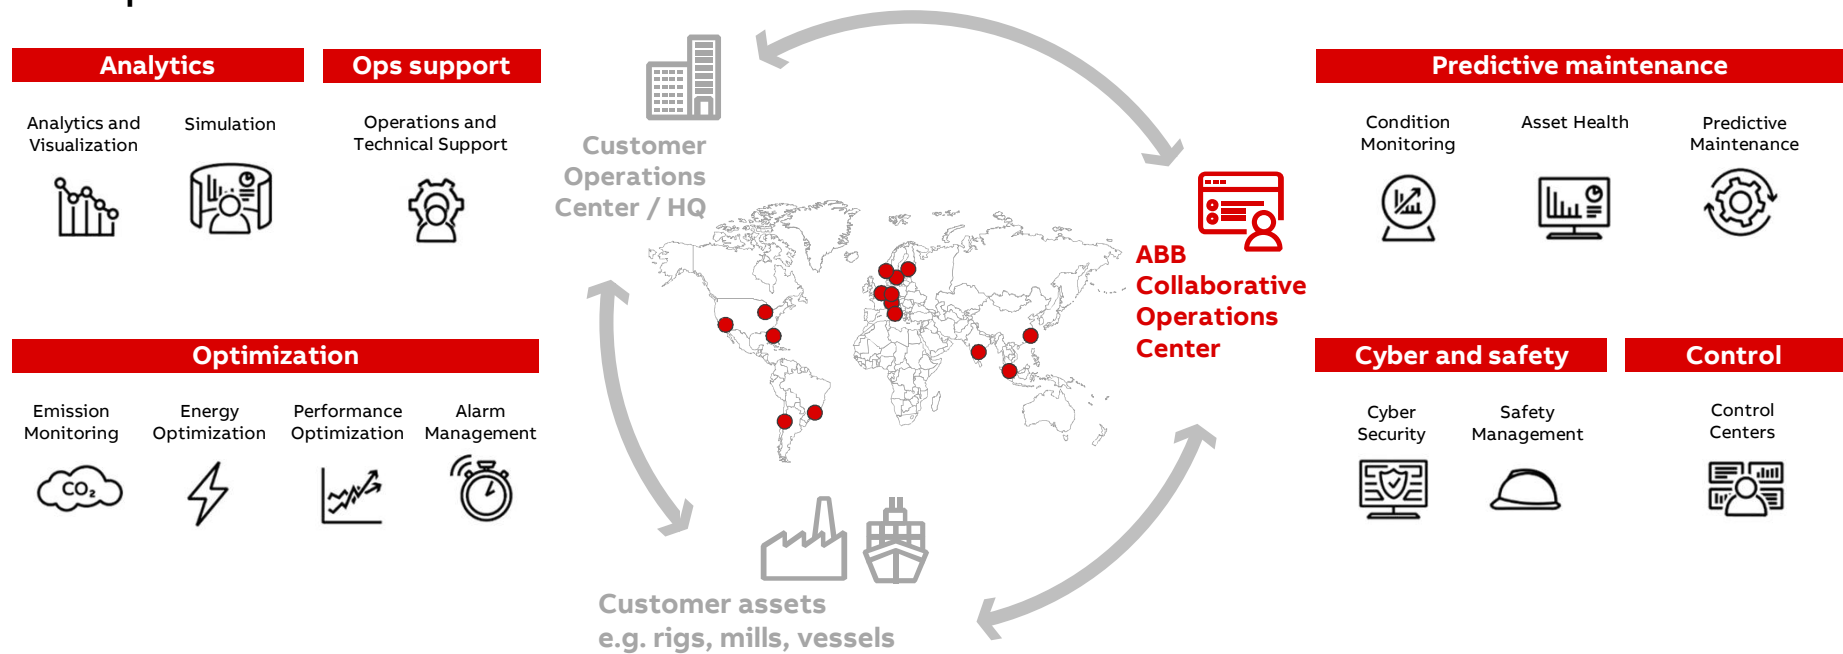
Analytics

Analytics and Visualization

Simulation

Ops support

Operations and Technical Support

Customer Operations Center / HQ

Predictive maintenance

Condition Monitoring

Asset Health

Predictive Maintenance

ABB Collaborative Operations Center

Optimization

Emission Monitoring

Energy Optimization

Performance Optimization

Alarm Management

$CO_2$

Cyber and safety

Cyber Security

Safety Management

Control

Control Centers

Customer assets e.g. rigs, mills, vessels